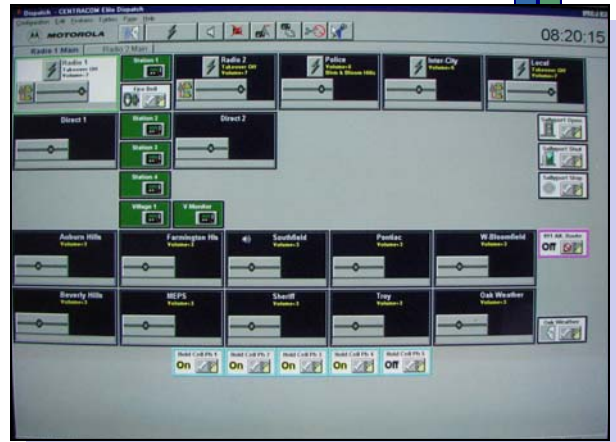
Dispatch CENTRACOM Elite Dispatch
Configuration Edit Features Options Pages Help
MOTOROLA
08:20:15
Radio 1 Main
Radio 2 Main

Radio 1
Takeover Off
Volume=2
Station 1
Radio 2
Takeover Off
Volume=7
Police
Volume=6
Bloom & Bloom Hills
Inter-City
Volume=6
Local
Volume=2

Eye Bell
Direct 1
Station 2
Direct 2
Sallyport Open
Station 3
Sallyport Shut
Station 4
Sallyport Stop
Village 1
V Monitor

Auburn Hills
Volume=3
Farmington Hls
Volume=3
Southfield
Volume=3
Pontiac
Volume=3
W.Bloomfield
Volume=3
911 Alt. Radio
Off

Beverly Hills
Volume=3
MEPS
Volume=3
Sheriff
Volume=3
Troy
Volume=3
Oak Weather
Volume=3
Oak Weather

Hold Cell Ph 1
On
Hold Cell Ph 2
On
Hold Cell Ph 3
On
Hold Cell Ph 4
On
Hold Cell Ph 5
Off